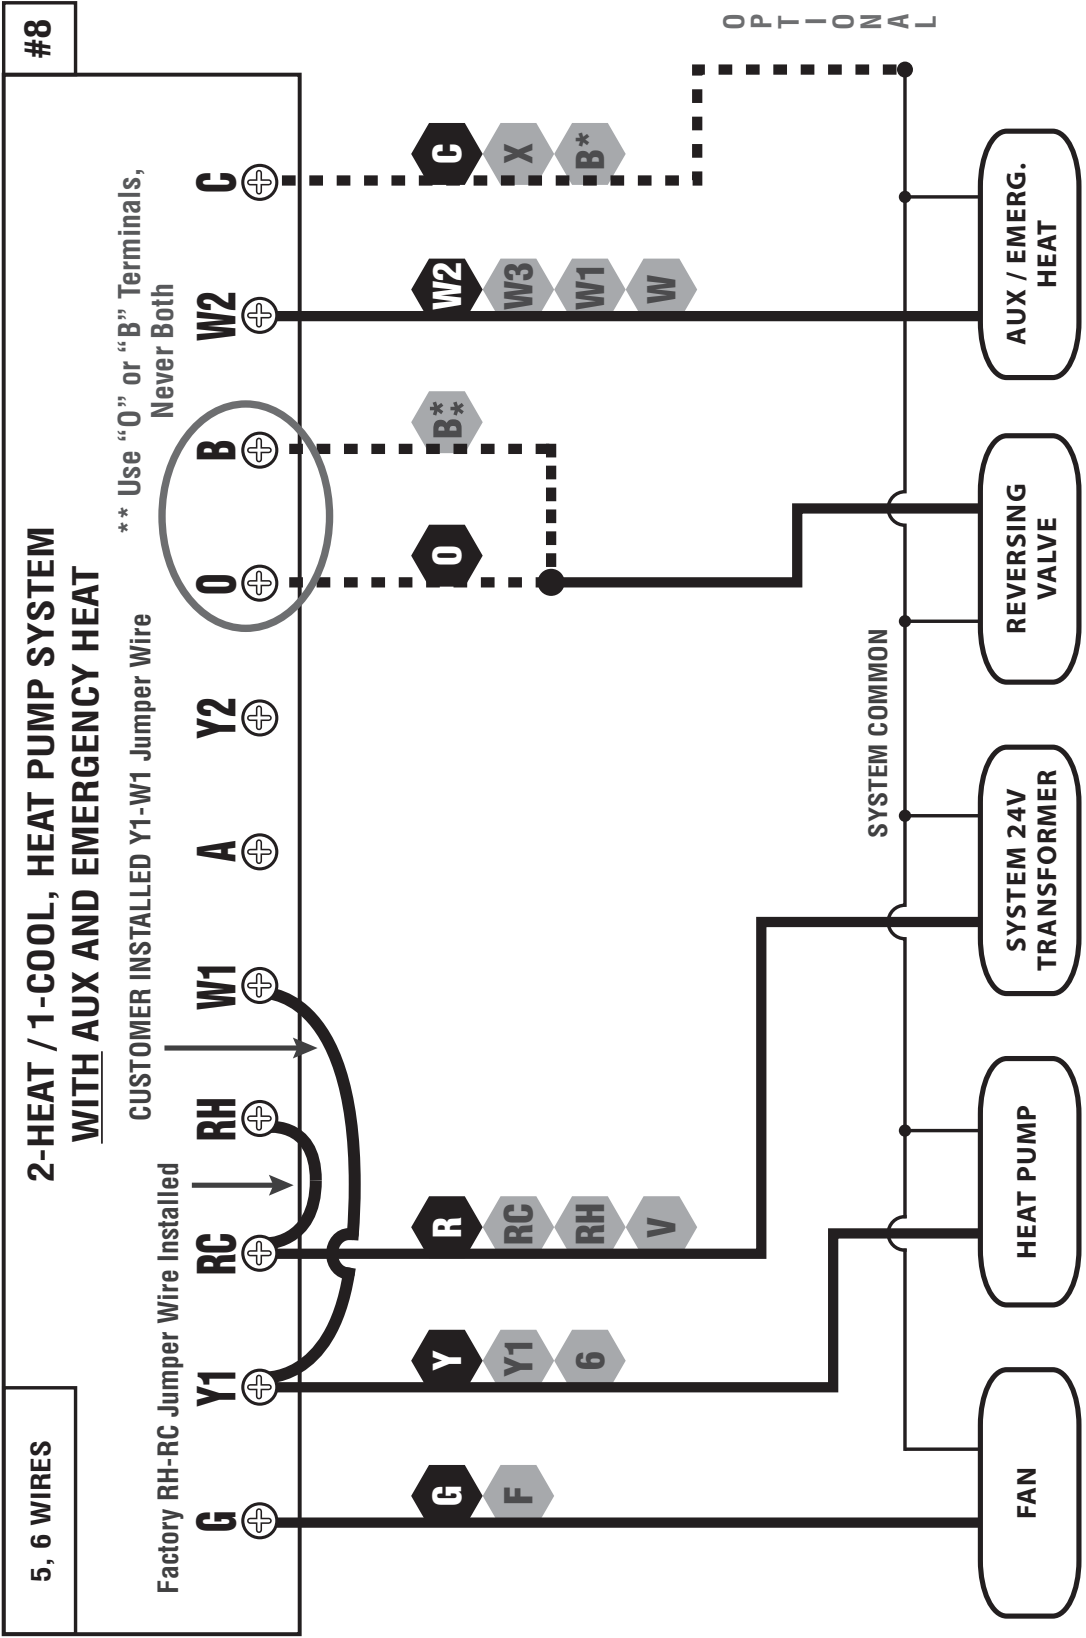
#8

5, 6 WIRES

2-HEAT / 1-COOL, HEAT PUMP SYSTEM
WITH AUX AND EMERGENCY HEAT

Factory RH-RC Jumper Wire Installed

CUSTOMER INSTALLED Y1-W1 Jumper Wire

** Use "O" or "B" Terminals, Never Both

G Y1 RC RH W1 A Y2 O B W2 C

C X B*

W2 W3 W1 W

B**

O

R RC RH V

Y Y1 6

G F

OPTIONAL

SYSTEM COMMON

AUX / EMERG. HEAT

REVERSING VALVE

SYSTEM 24V TRANSFORMER

HEAT PUMP

FAN